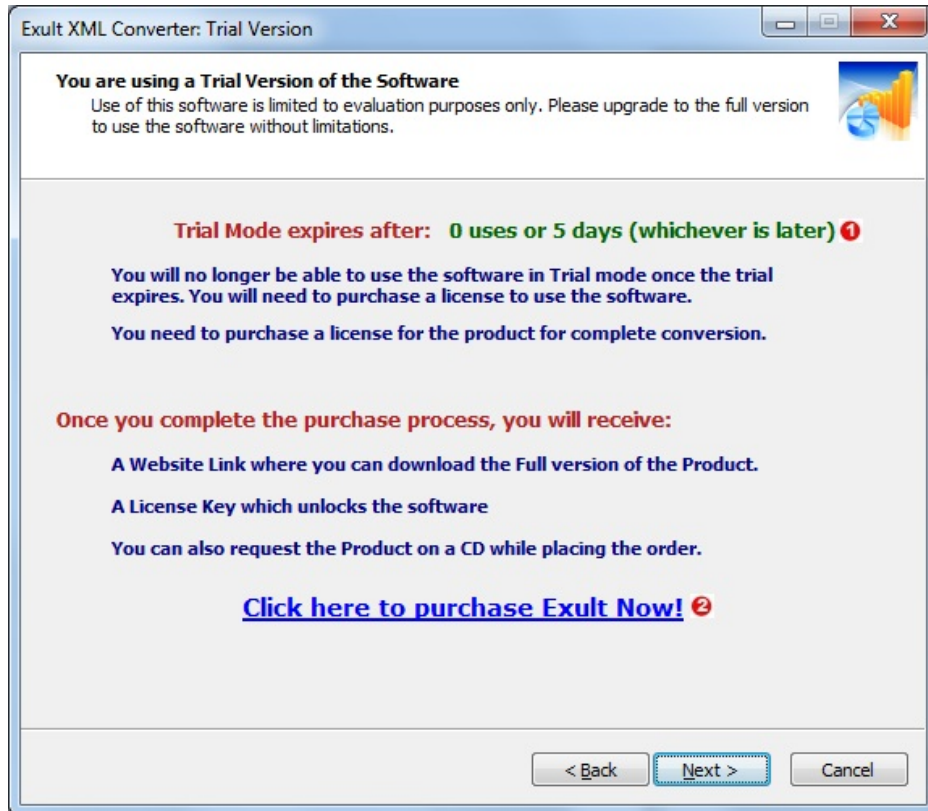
Exult XML Converter: Trial Version

You are using a Trial Version of the Software
Use of this software is limited to evaluation purposes only. Please upgrade to the full version to use the software without limitations.

Trial Mode expires after: 0 uses or 5 days (whichever is later) ❶

You will no longer be able to use the software in Trial mode once the trial expires. You will need to purchase a license to use the software.

You need to purchase a license for the product for complete conversion.

Once you complete the purchase process, you will receive:

A Website Link where you can download the Full version of the Product.

A License Key which unlocks the software

You can also request the Product on a CD while placing the order.

Click here to purchase Exult Now! ❷

< Back | Next > | Cancel